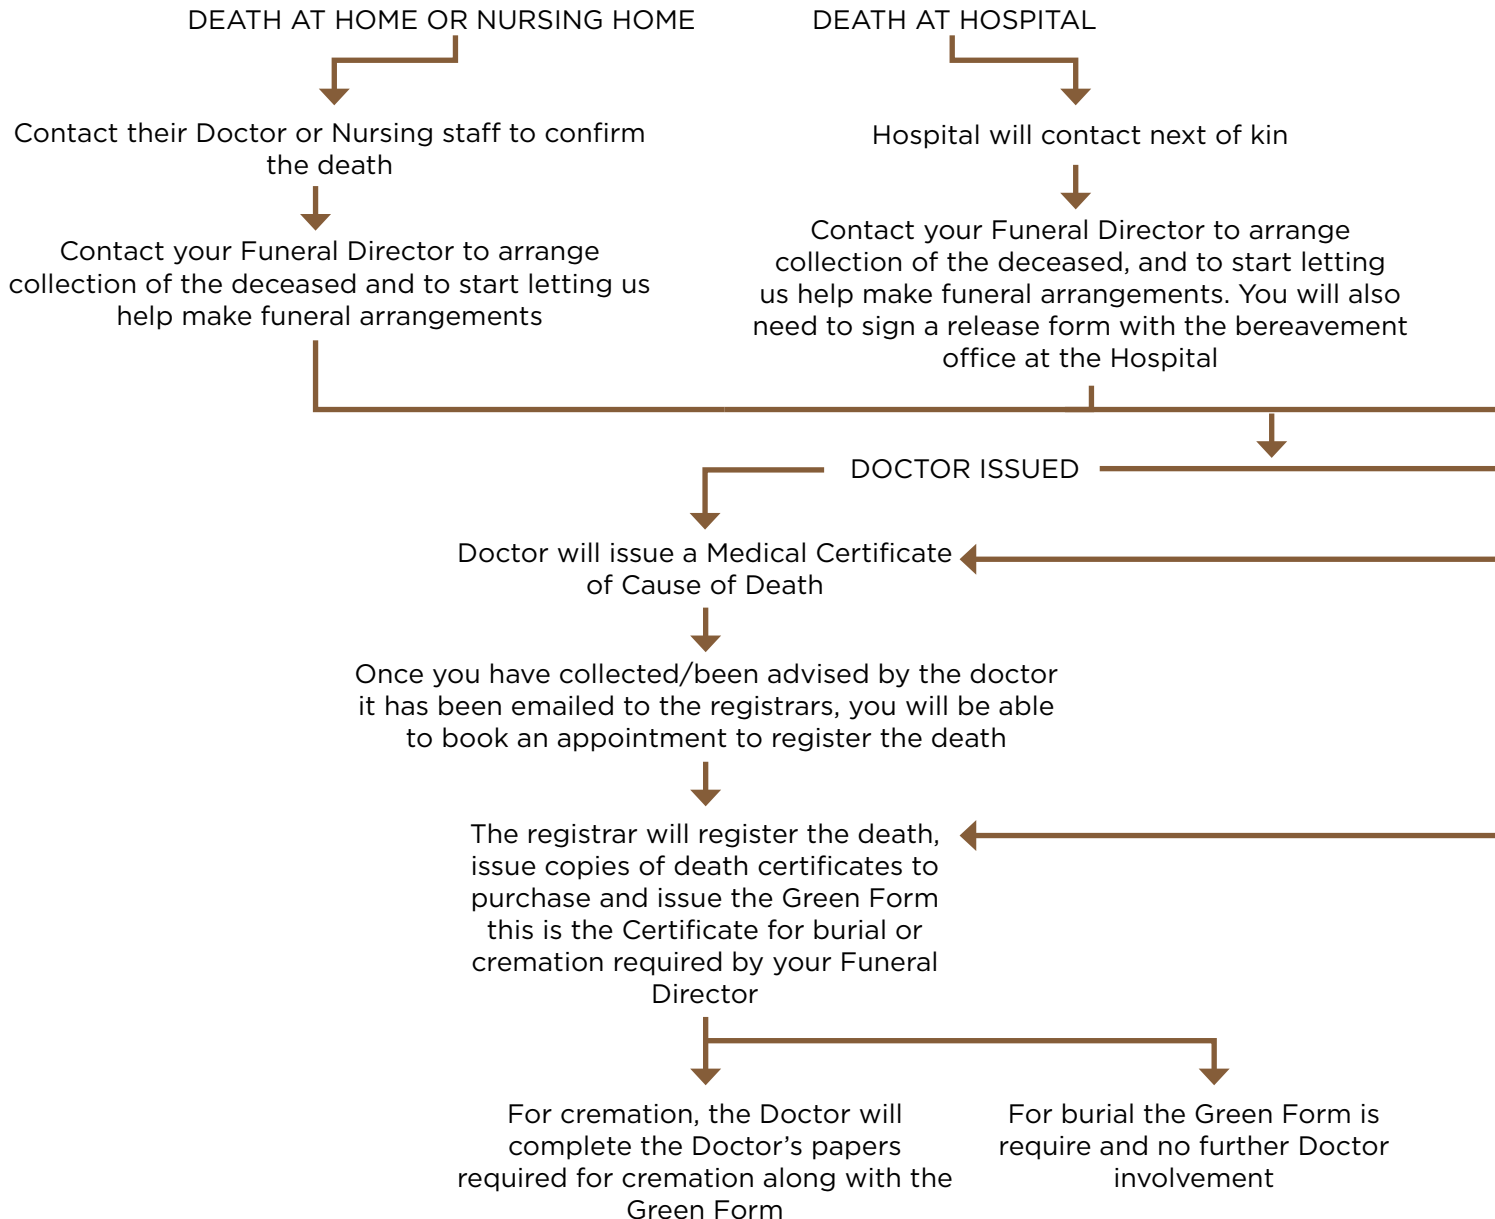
DEATH AT HOME OR NURSING HOME

DEATH AT HOSPITAL

Contact their Doctor or Nursing staff to confirm the death

Contact your Funeral Director to arrange collection of the deceased and to start letting us help make funeral arrangements

Hospital will contact next of kin

Contact your Funeral Director to arrange collection of the deceased, and to start letting us help make funeral arrangements. You will also need to sign a release form with the bereavement office at the Hospital

DOCTOR ISSUED

Doctor will issue a Medical Certificate of Cause of Death

Once you have collected/been advised by the doctor it has been emailed to the registrars, you will be able to book an appointment to register the death

The registrar will register the death, issue copies of death certificates to purchase and issue the Green Form this is the Certificate for burial or cremation required by your Funeral Director

For cremation, the Doctor will complete the Doctor's papers required for cremation along with the Green Form

For burial the Green Form is require and no further Doctor involvement